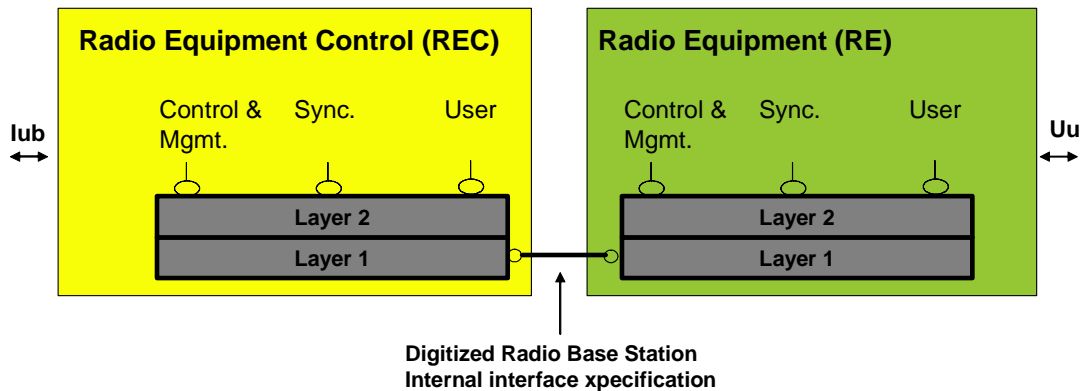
Iub

Radio Equipment Control (REC)

Control & Mgmt.

Sync.

User

Layer 2

Layer 1

Radio Equipment (RE)

Control & Mgmt.

Sync.

User

Layer 2

Layer 1

Uu

Digitized Radio Base Station Internal interface xpecification